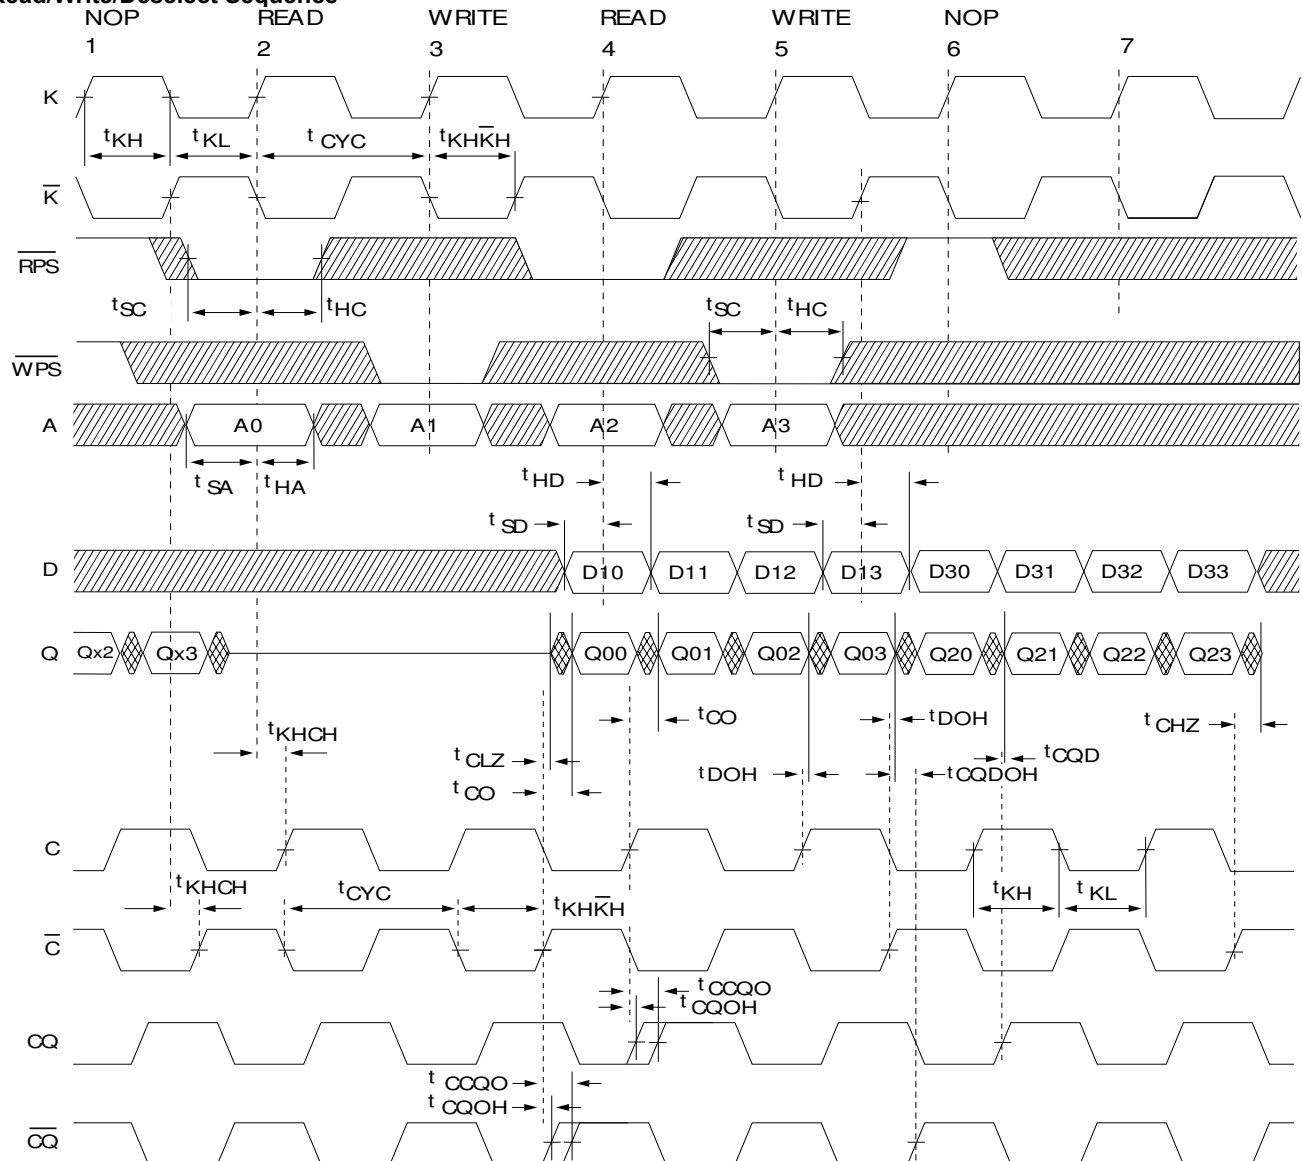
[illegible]ead/Write/Deselect Sequence

NOP 1
READ 2
WRITE 3
READ 4
WRITE 5
NOP 6
7

K
$t_{KH}$
$t_{KL}$
$t_{CYC}$
$t_{KH\overline{K}H}$
$\overline{K}$
$\overline{RPS}$
$t_{SC}$
$t_{HC}$
$t_{SC}$
$t_{HC}$
$\overline{WPS}$
A
A0
A1
A2
A3
$t_{SA}$
$t_{HA}$
$t_{HD}$
$t_{HD}$
$t_{SD}$
$t_{SD}$
D
D10
D11
D12
D13
D30
D31
D32
D33
Q
Qx2
Qx3
Q00
Q01
Q02
Q03
Q20
Q21
Q22
Q23
$t_{CO}$
$t_{DOH}$
$t_{CHZ}$
$t_{KHCH}$
$t_{CQD}$
$t_{CLZ}$
$t_{DOH}$
$t_{CQDOH}$
$t_{CO}$
C
$t_{KHCH}$
$t_{CYC}$
$t_{KH\overline{K}H}$
$t_{KH}$
$t_{KL}$
$\overline{C}$
$t_{CCQO}$
$t_{CQOH}$
CQ
$t_{CCQO}$
$t_{CQOH}$
$\overline{CQ}$